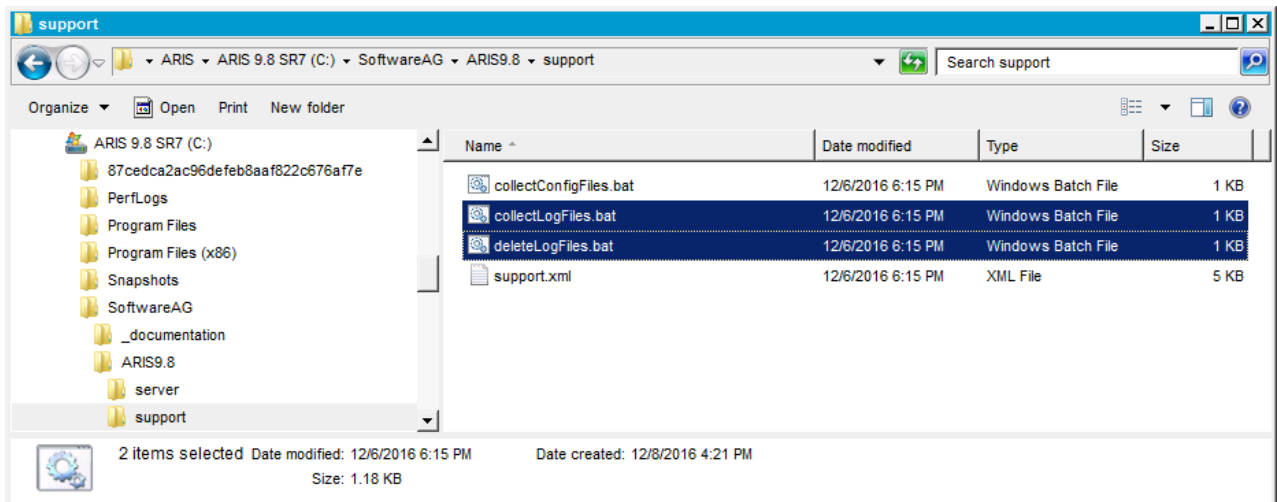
support

ARIS ▸ ARIS 9.8 SR7 (C:) ▸ SoftwareAG ▸ ARIS9.8 ▸ support

Search support

Organize ▼ Open Print New folder

ARIS 9.8 SR7 (C:)
87cedca2ac96defeb8aaf822c676af7e
PerfLogs
Program Files
Program Files (x86)
Snapshots
SoftwareAG
_documentation
ARIS9.8
server
support

| Name | Date modified | Type | Size |
|---|---|---|---|
| collectConfigFiles.bat | 12/6/2016 6:15 PM | Windows Batch File | 1 KB |
| collectLogFiles.bat | 12/6/2016 6:15 PM | Windows Batch File | 1 KB |
| deleteLogFiles.bat | 12/6/2016 6:15 PM | Windows Batch File | 1 KB |
| support.xml | 12/6/2016 6:15 PM | XML File | 5 KB |

2 items selected Date modified: 12/6/2016 6:15 PM Date created: 12/8/2016 4:21 PM
Size: 1.18 KB